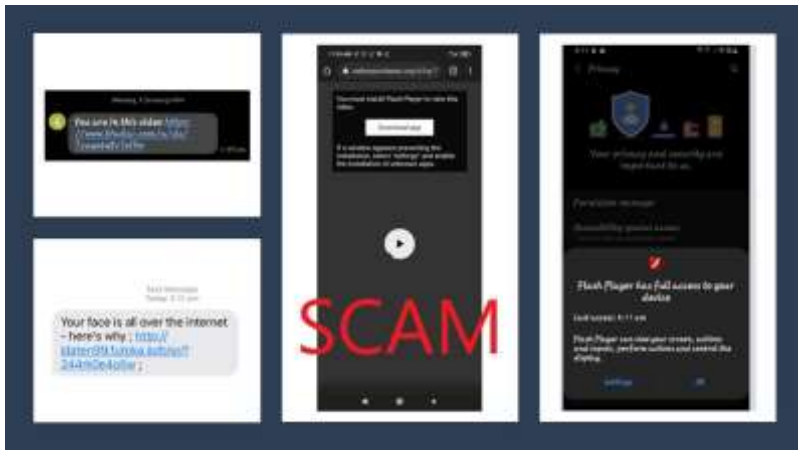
Monday, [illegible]

You are in this video: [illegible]

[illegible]

Text Message
Today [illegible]

Your face is all over the internet - here's why : http://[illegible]

Download install Flash Player to view this video.

Download app

If a window appears preventing the installation, select "Settings" and enable the installation of unknown apps.

SCAM

Privacy

Your privacy and security are important to us.

Permission manager

Accessibility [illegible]

Flash Player has full access to your device

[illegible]

Flash Player can view your screen, actions and inputs, perform actions and control the display.

Settings

OK